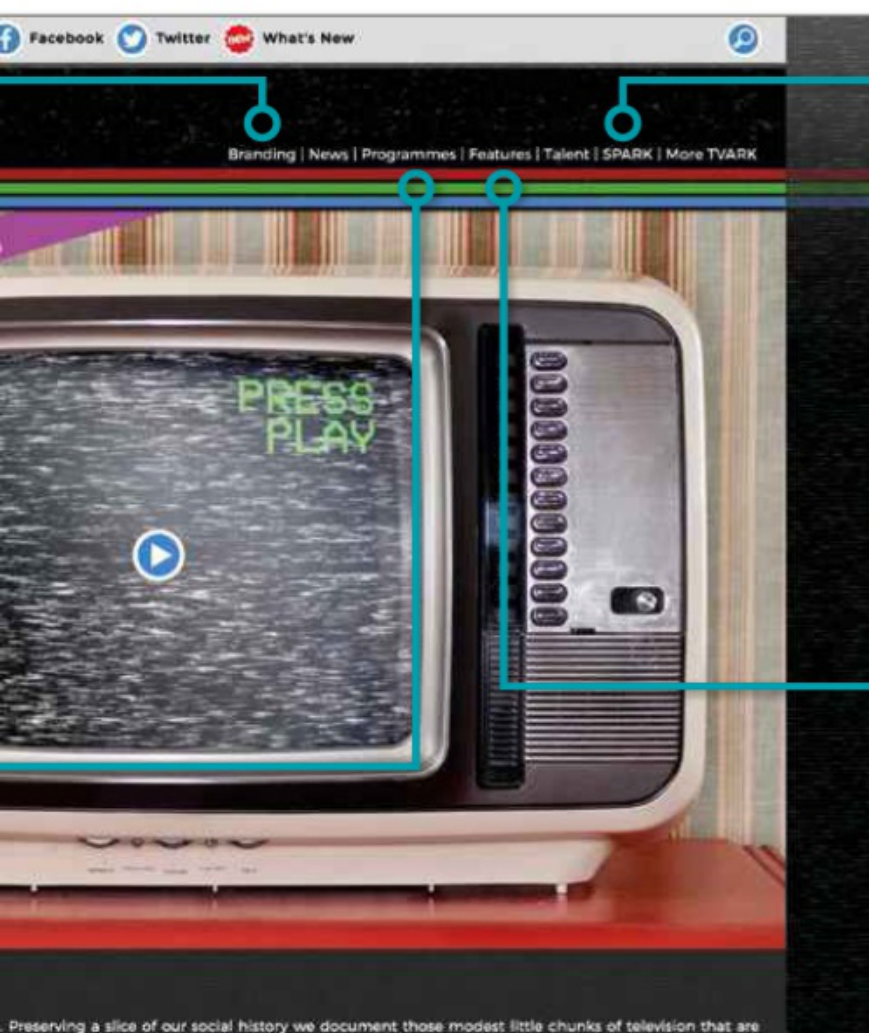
Facebook Twitter What's New

Branding | News | Programmes | Features | Talent | SPARK | More TVARK

PRESS PLAY

. Preserving a slice of our social history we document those modest little chunks of television that are